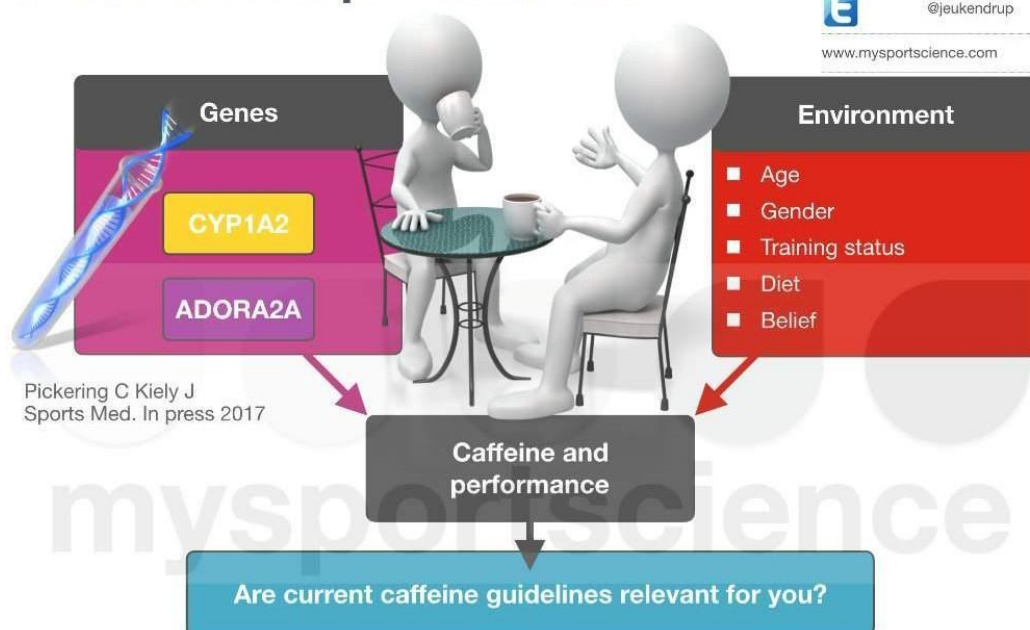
@jeukendrup
www.mysportscience.com

Genes

CYP1A2

ADORA2A

Environment

Age
Gender
Training status
Diet
Belief

Pickering C Kiely J
Sports Med. In press 2017

Caffeine and performance

mysportscience

Are current caffeine guidelines relevant for you?